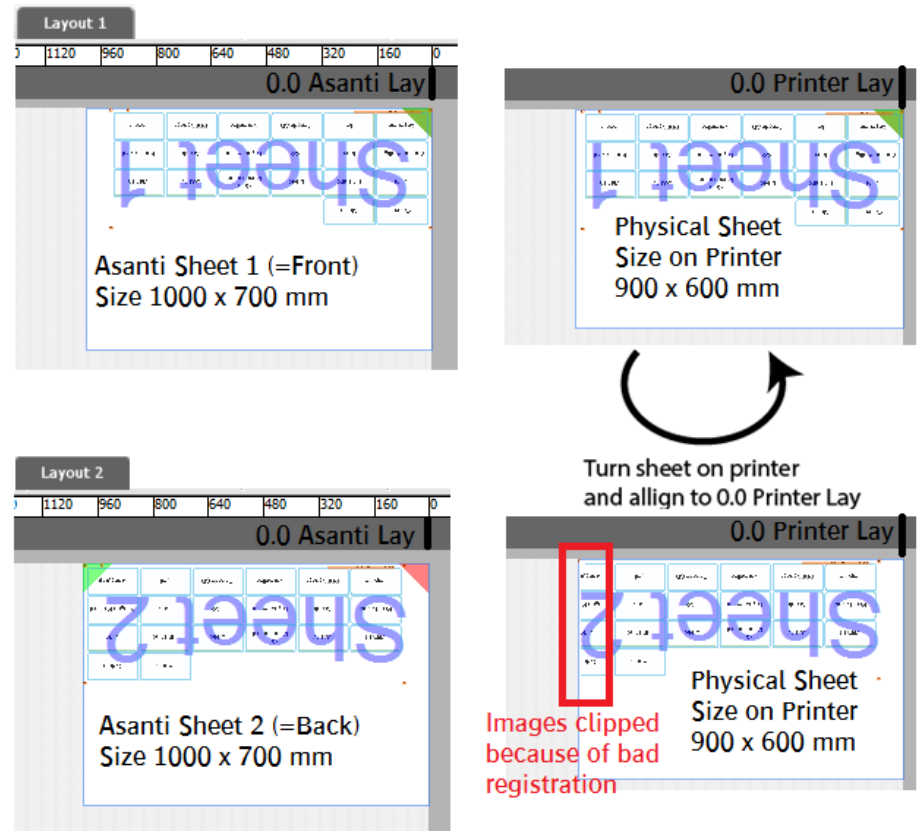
Layout 1

1120 960 800 640 480 320 160 0

0.0 Asanti Lay

Sheet 1

Asanti Sheet 1 (=Front)
Size 1000 x 700 mm

0.0 Printer Lay

Sheet 1

Physical Sheet
Size on Printer
900 x 600 mm

Turn sheet on printer
and allign to 0.0 Printer Lay

Layout 2

1120 960 800 640 480 320 160 0

0.0 Asanti Lay

Sheet 2

Asanti Sheet 2 (=Back)
Size 1000 x 700 mm

0.0 Printer Lay

Sheet 2

Physical Sheet
Size on Printer
900 x 600 mm

Images clipped
because of bad
registration